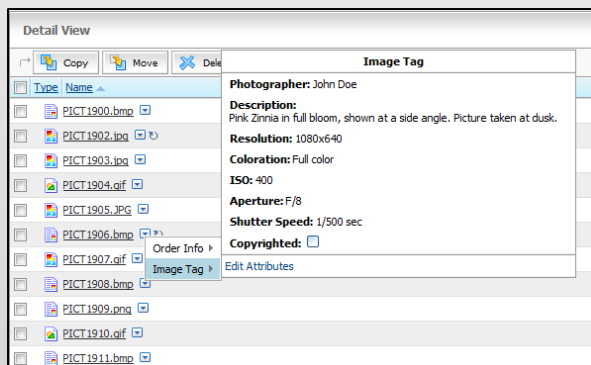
Detail View

Copy Move Dele

Type Name

PICT1900.bmp

PICT1902.jpg

PICT1903.jpg

PICT1904.gif

PICT1905.JPG

PICT1906.bmp

PICT1907.gif

PICT1908.bmp

PICT1909.png

PICT1910.gif

PICT1911.bmp

Order Info ▸

Image Tag ▸

Image Tag

Photographer: John Doe

Description:
Pink Zinnia in full bloom, shown at a side angle. Picture taken at dusk.

Resolution: 1080x640

Coloration: Full color

ISO: 400

Aperture: F/8

Shutter Speed: 1/500 sec

Copyrighted:

Edit Attributes